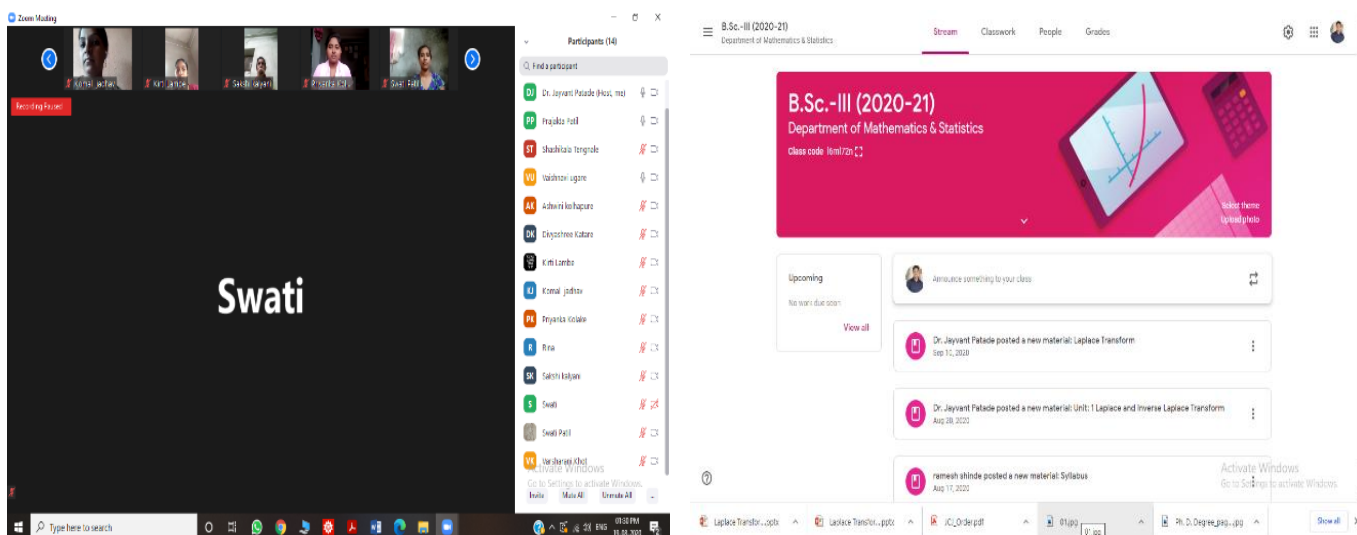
Zoom Meeting

Komal Jadhav
Kirti Lambe
Sakshi Kalyani
Priyanka Kolate
Swati Patil

Recording Paused

Swati

Participants (14)

Find a participant

DJ Dr. Jayvant Patade (Host, me)
PP Prajakta Patil
ST Shashikala Tengnole
VU Vaishnavi ugare
AK Ashwini kolhapure
DK Divyashree Katare
Kirti Lambe
KJ Komal jadhav
PK Priyanka Kolate
R Rina
SK Sakshi kalyani
S Swati
Swati Patil
VK Vaishnavi Khot

Activate Windows
Go to Settings to activate Windows.

Invite Mute All Unmute All ...

Type here to search

ENG 03:30 PM

B.Sc.-III (2020-21)
Department of Mathematics & Statistics

Stream Classwork People Grades

B.Sc.-III (2020-21)
Department of Mathematics & Statistics
Class code 16ml72n

Select theme
Upload photo

Upcoming
No work due soon
View all

Announce something to your class

Dr. Jayvant Patade posted a new material: Laplace Transform
Sep 10, 2020

Dr. Jayvant Patade posted a new material: Unit: 1 Laplace and Inverse Laplace Transform
Aug 28, 2020

ramesh shinde posted a new material: Syllabus
Aug 17, 2020

Activate Windows
Go to Settings to activate Windows.

Laplace Transfor....pptx
Laplace Transfor....pptx
JCI_Order.pdf
01.jpg
Ph. D. Degree_pag....jpg
Show all